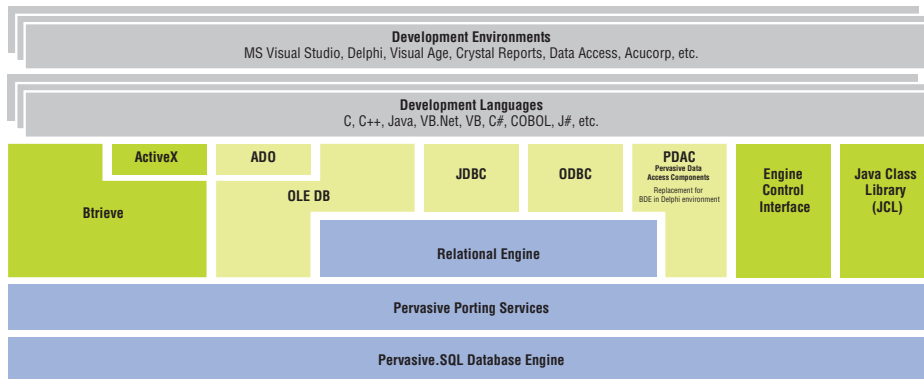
Development Environments
MS Visual Studio, Delphi, Visual Age, Crystal Reports, Data Access, Acucorp, etc.

Development Languages
C, C++, Java, VB.Net, VB, C#, COBOL, J#, etc.

ActiveX

ADO

Btrieve

OLE DB

JDBC

ODBC

PDAC
Pervasive Data Access Components
Replacement for BDE in Delphi environment

Engine Control Interface

Java Class Library (JCL)

Relational Engine

Pervasive Porting Services

Pervasive.SQL Database Engine